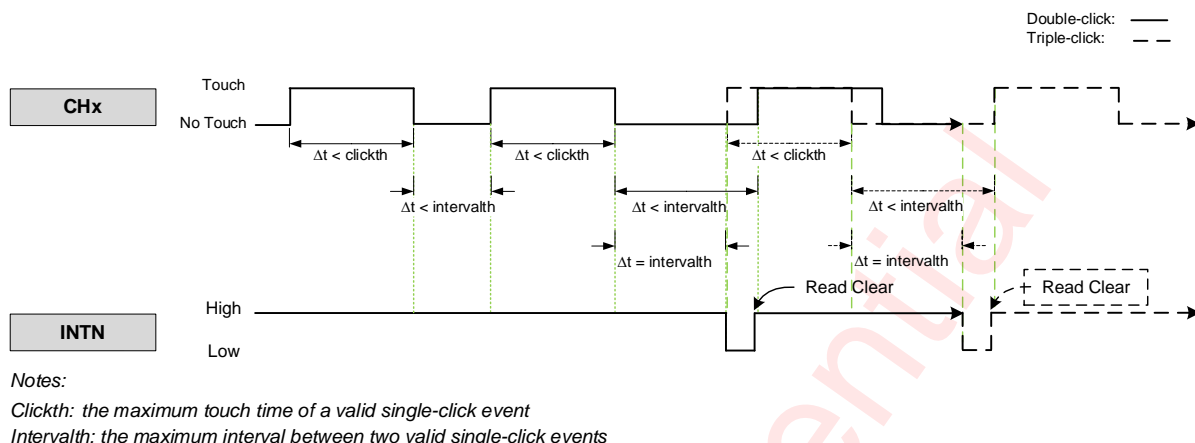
Double-click:
Triple-click:

CHx

Touch

No Touch

Δt < clickth

Δt < clickth

Δt < clickth

Δt < intervalth

Δt < intervalth

Δt < intervalth

Δt = intervalth

Δt = intervalth

Read Clear

Read Clear

INTN

High

Low

Notes:

Clickth: the maximum touch time of a valid single-click event

Intervalth: the maximum interval between two valid single-click events

ential